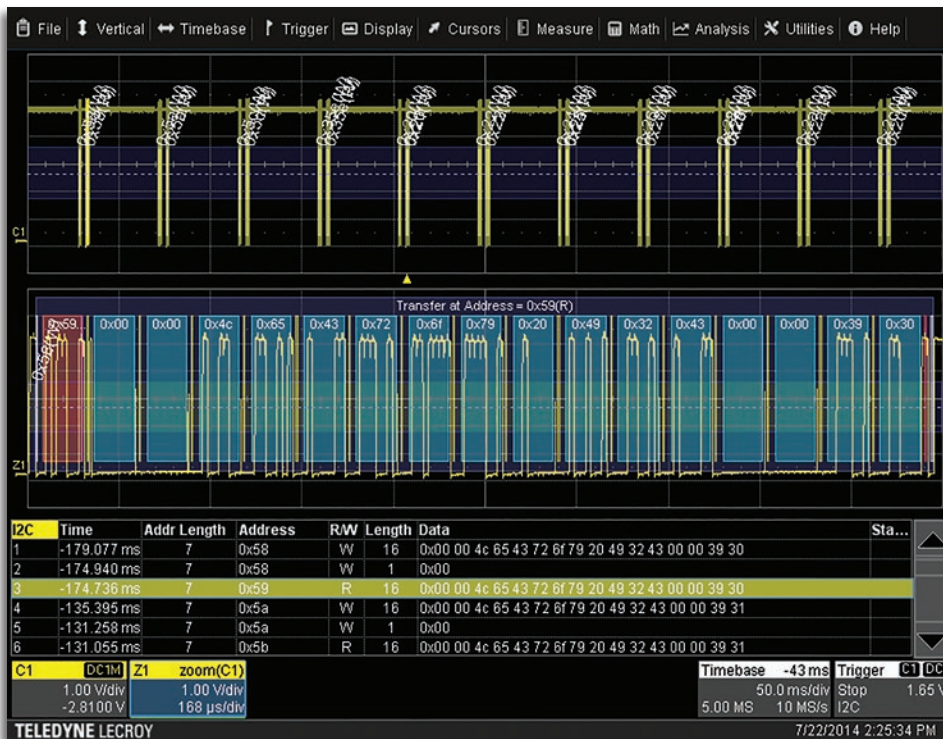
File | Vertical | Timebase | Trigger | Display | Cursors | Measure | Math | Analysis | Utilities | Help

C1

Transfer at Address = 0x59(R)

0x59 0x00 0x00 0x4c 0x65 0x43 0x72 0x6f 0x79 0x20 0x49 0x32 0x43 0x00 0x00 0x39 0x30

Z1

| I2C | Time | Addr Length | Address | R/W | Length | Data | Sta... |
|---|---|---|---|---|---|---|---|
| 1 | -179.077 ms | 7 | 0x58 | W | 16 | 0x00 00 4c 65 43 72 6f 79 20 49 32 43 00 00 39 30 | |
| 2 | -174.940 ms | 7 | 0x58 | W | 1 | 0x00 | |
| 3 | -174.736 ms | 7 | 0x59 | R | 16 | 0x00 00 4c 65 43 72 6f 79 20 49 32 43 00 00 39 30 | |
| 4 | -135.395 ms | 7 | 0x5a | W | 16 | 0x00 00 4c 65 43 72 6f 79 20 49 32 43 00 00 39 31 | |
| 5 | -131.258 ms | 7 | 0x5a | W | 1 | 0x00 | |
| 6 | -131.055 ms | 7 | 0x5b | R | 16 | 0x00 00 4c 65 43 72 6f 79 20 49 32 43 00 00 39 31 | |

C1 DC1M 1.00 V/div -2.8100 V
Z1 zoom(C1) 1.00 V/div 168 µs/div

Timebase -43 ms 50.0 ms/div 5.00 MS 10 MS/s
Trigger C1 DC Stop 1.65 V I2C

TELEDYNE LECROY
7/22/2014 2:25:34 PM